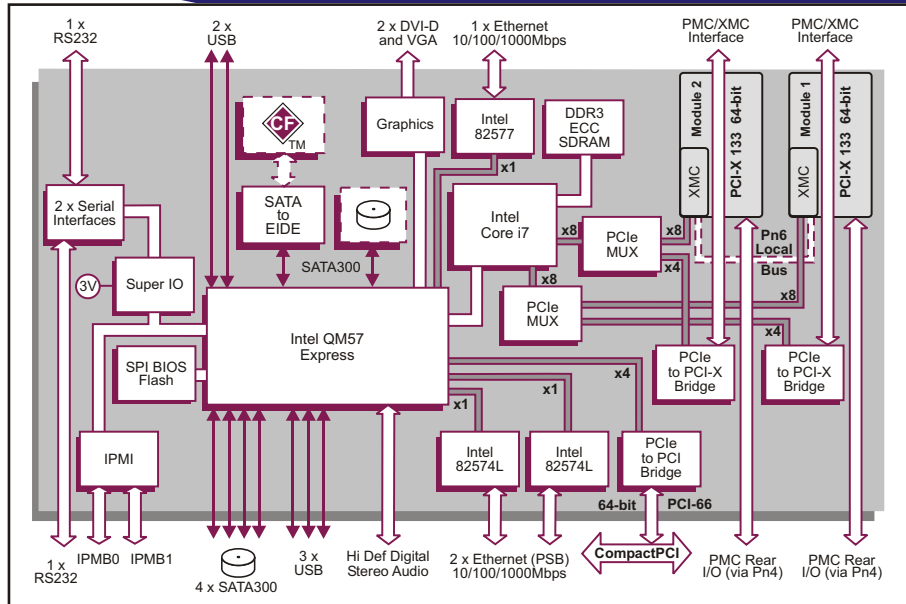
1 x RS232

2 x USB

2 x DVI-D and VGA

1 x Ethernet 10/100/1000Mbps

PMC/XMC Interface

PMC/XMC Interface

CF TM

Graphics

Intel 82577

DDR3 ECC SDRAM

Module 2

PCI-X 133 64-bit

XMC

Module 1

PCI-X 133 64-bit

XMC

x1

2 x Serial Interfaces

SATA to EIDE

Intel Core i7

x8

PCIe MUX

x8

Pn6 Local Bus

x4

3V

Super IO

SATA300

x8

PCIe MUX

x8

x4

Intel QM57 Express

SPI BIOS Flash

PCIe to PCI-X Bridge

PCIe to PCI-X Bridge

x4

x1

x1

IPMI

Intel 82574L

Intel 82574L

PCIe to PCI Bridge

64-bit

PCI-66

1 x RS232

IPMB0

IPMB1

4 x SATA300

3 x USB

Hi Def Digital Stereo Audio

2 x Ethernet (PSB) 10/100/1000Mbps

CompactPCI

PMC Rear I/O (via Pn4)

PMC Rear I/O (via Pn4)